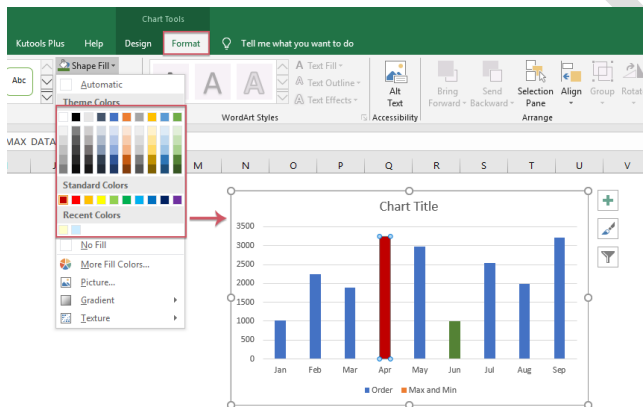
Chart Tools

Kutools Plus Help Design Format Tell me what you want to do

Abc

Shape Fill

Automatic

Theme Colors

Standard Colors

Recent Colors

No Fill

More Fill Colors...

Picture...

Gradient

Texture

A A A

Text Fill

Text Outline

Text Effects

WordArt Styles

Alt Text

Accessibility

Bring Forward

Send Backward

Selection Pane

Align

Group

Rotat

Arrange

MAX DATA

M N O P Q R S T U V

Chart Title

3500
3000
2500
2000
1500
1000
500
0

Jan Feb Mar Apr May Jun Jul Aug Sep

Order Max and Min